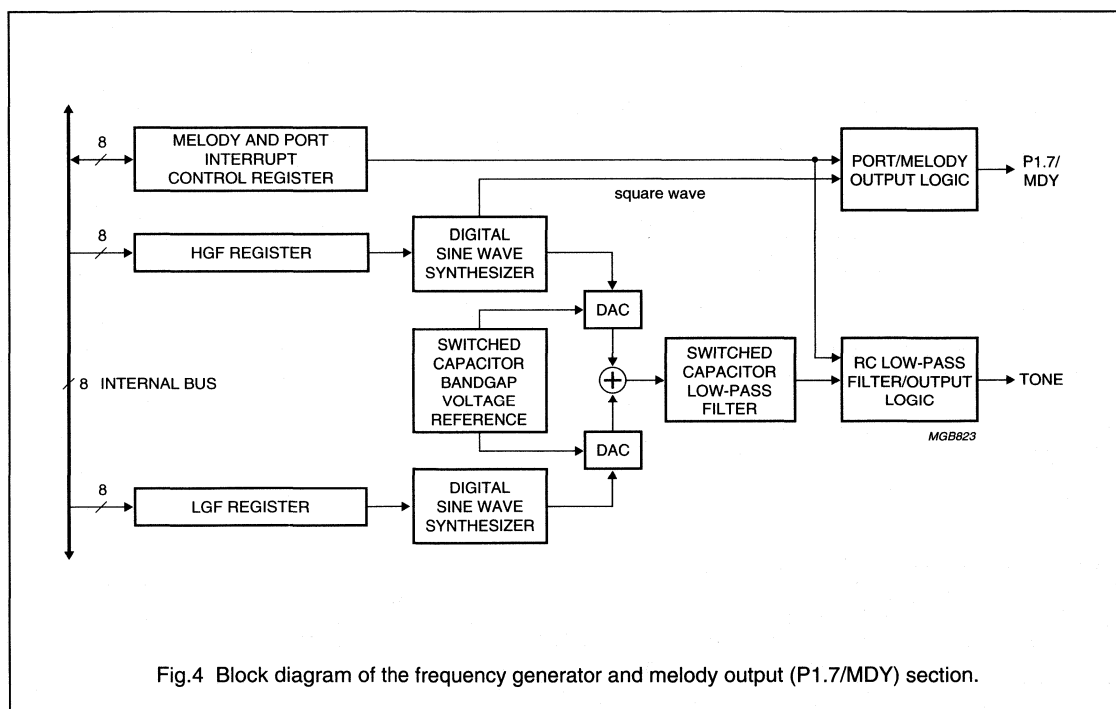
8

MELODY AND PORT INTERRUPT CONTROL REGISTER

PORT/MELODY OUTPUT LOGIC

P1.7/ MDY

square wave

8

HGF REGISTER

DIGITAL SINE WAVE SYNTHESIZER

DAC

SWITCHED CAPACITOR BANDGAP VOLTAGE REFERENCE

SWITCHED CAPACITOR LOW-PASS FILTER

RC LOW-PASS FILTER/OUTPUT LOGIC

TONE

8 INTERNAL BUS

MGB823

DAC

8

LGF REGISTER

DIGITAL SINE WAVE SYNTHESIZER

Fig.4 Block diagram of the frequency generator and melody output (P1.7/MDY) section.